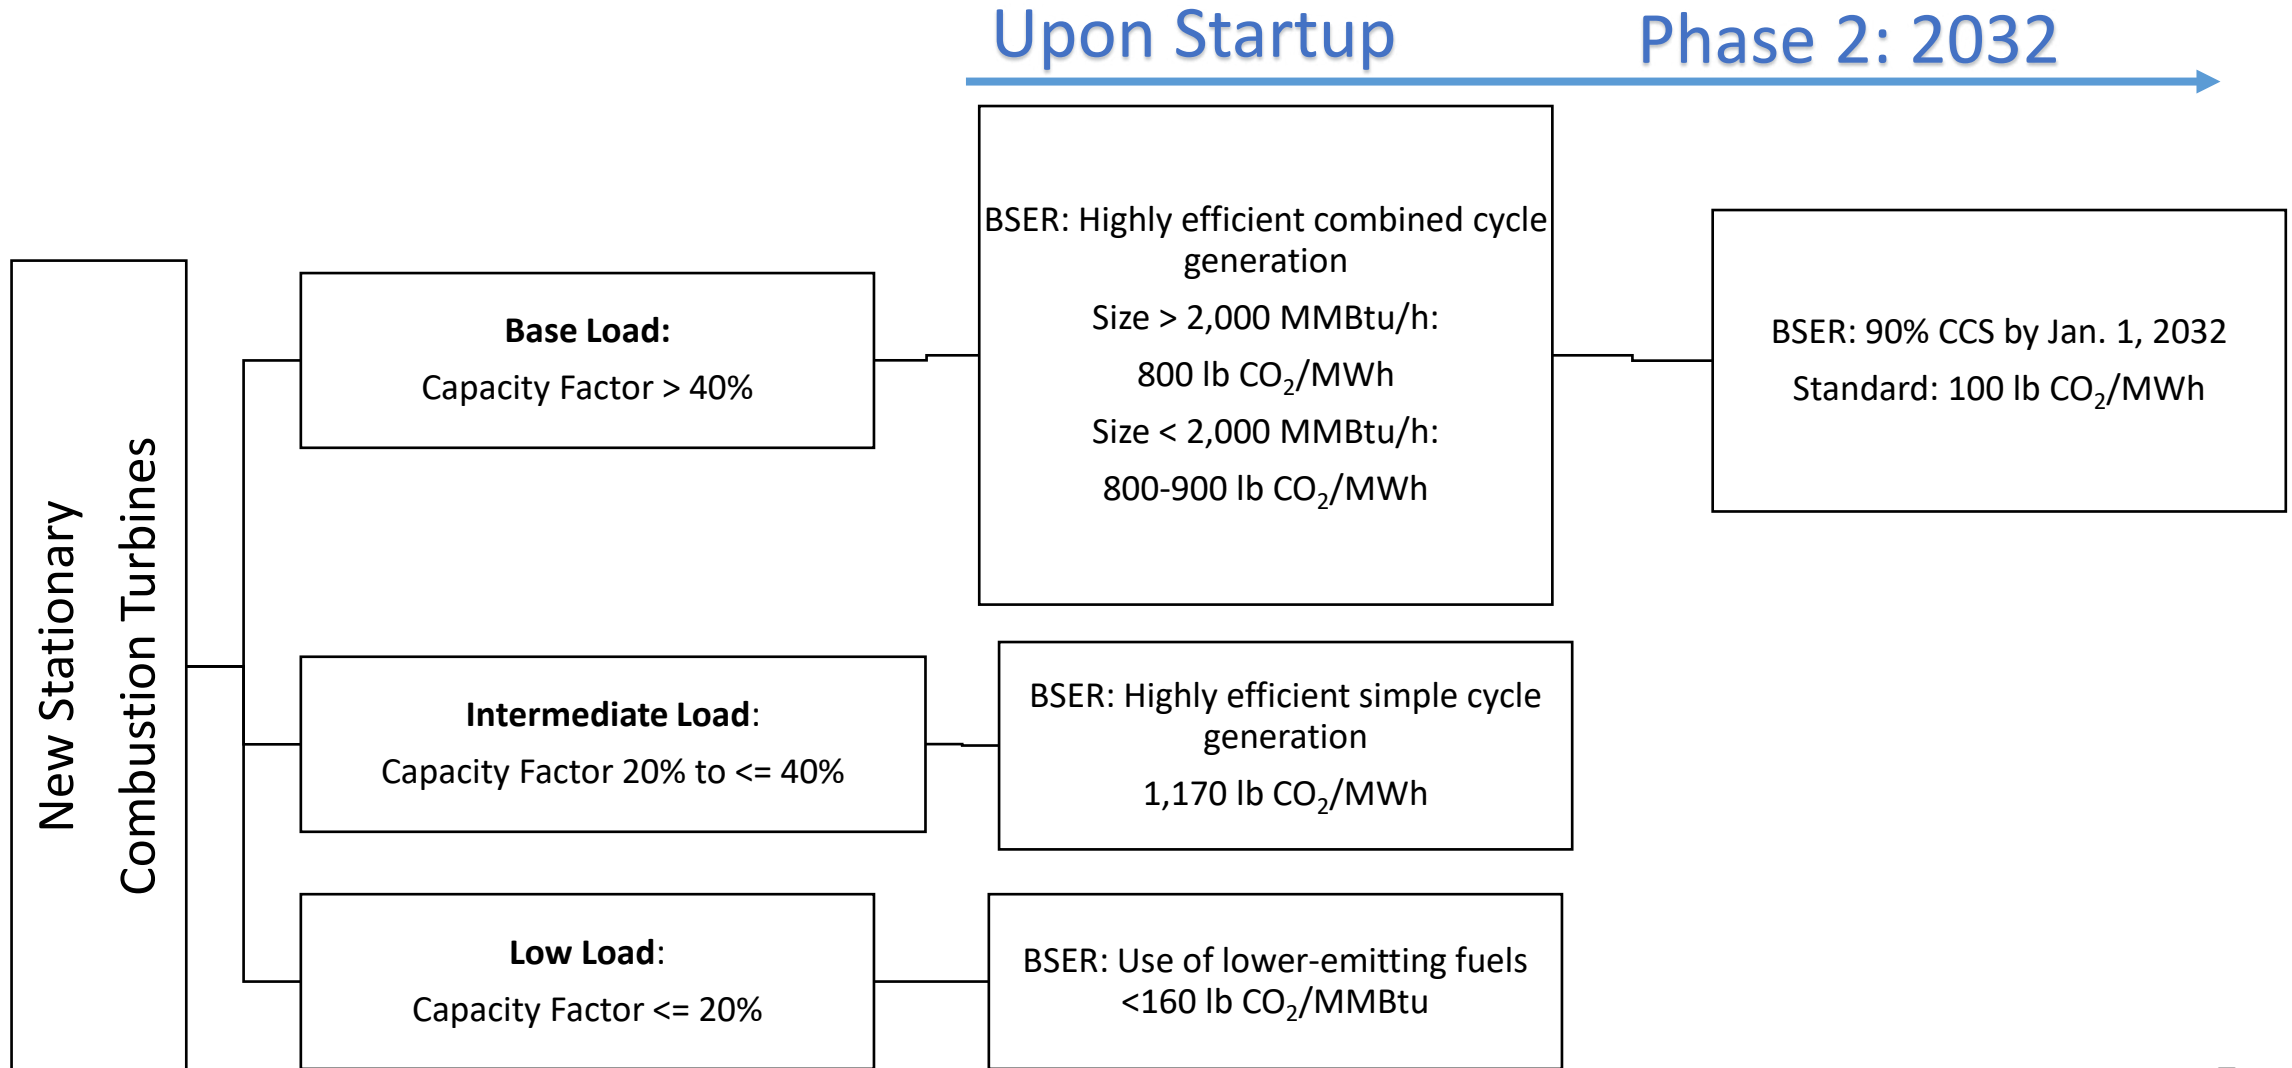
Upon Startup

Phase 2: 2032

New Stationary Combustion Turbines

**Base Load:**
Capacity Factor > 40%

BSER: Highly efficient combined cycle generation
Size > 2,000 MMBtu/h:
800 lb $CO_2$/MWh
Size < 2,000 MMBtu/h:
800-900 lb $CO_2$/MWh

BSER: 90% CCS by Jan. 1, 2032
Standard: 100 lb $CO_2$/MWh

**Intermediate Load**:
Capacity Factor 20% to <= 40%

BSER: Highly efficient simple cycle generation
1,170 lb $CO_2$/MWh

**Low Load**:
Capacity Factor <= 20%

BSER: Use of lower-emitting fuels
<160 lb $CO_2$/MMBtu